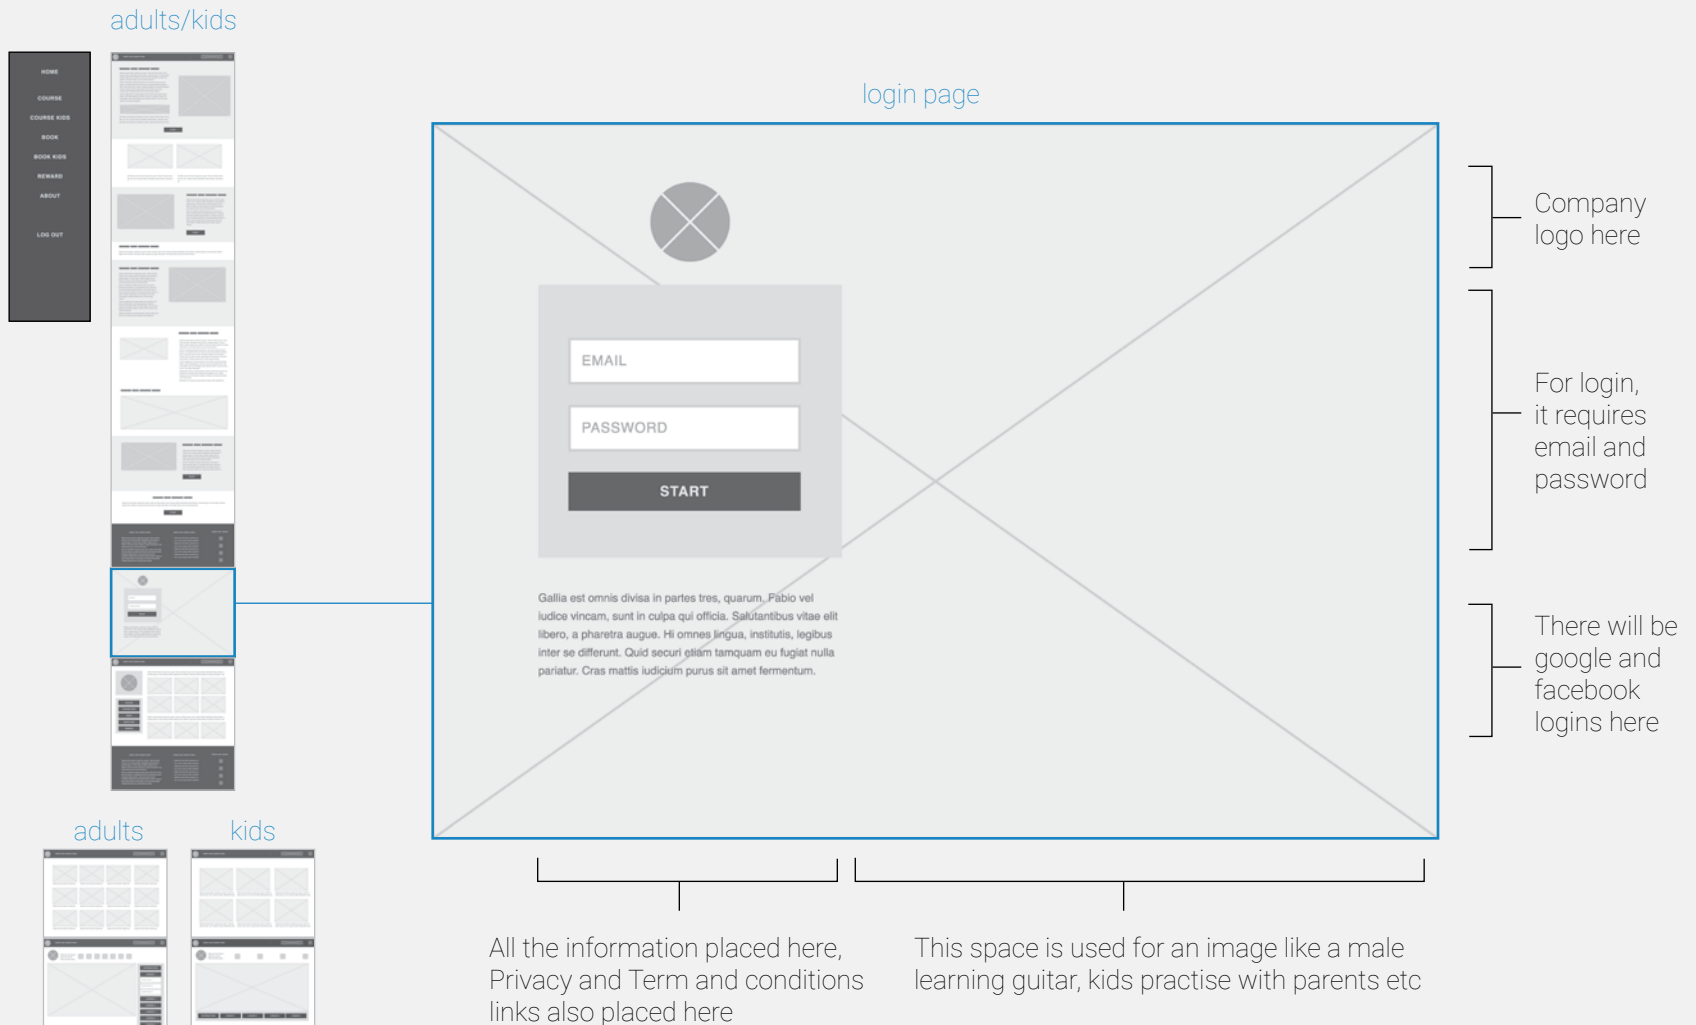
adults/kids

HOME
COURSE
COURSE KIDS
BOOK
BOOK KIDS
REWARD
ABOUT
LOG OUT

login page

EMAIL

PASSWORD

START

Gallia est omnis divisa in partes tres, quarum. Fabio vel iudice vincam, sunt in culpa qui officia. Salutantibus vitae elit libero, a pharetra augue. Hi omnes lingua, institutis, legibus inter se differunt. Quid securi etiam tamquam eu fugiat nulla pariatur. Cras mattis iudicium purus sit amet fermentum.

Company logo here

For login, it requires email and password

There will be google and facebook logins here

adults

kids

All the information placed here, Privacy and Term and conditions links also placed here

This space is used for an image like a male learning guitar, kids practise with parents etc